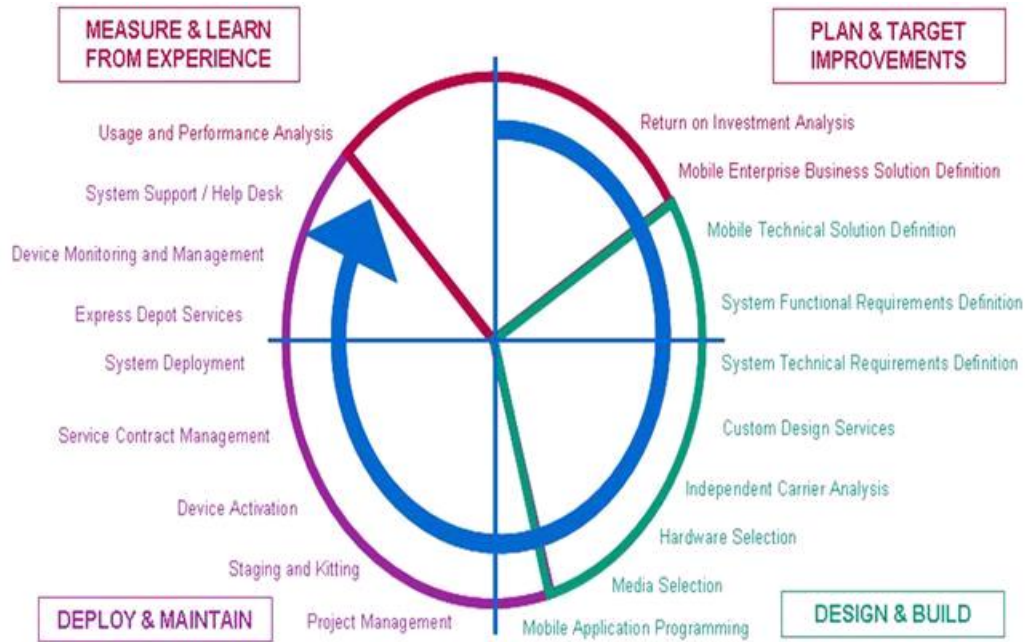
MEASURE & LEARN FROM EXPERIENCE

PLAN & TARGET IMPROVEMENTS

Usage and Performance Analysis

System Support / Help Desk

Device Monitoring and Management

Express Depot Services

System Deployment

Service Contract Management

Device Activation

Staging and Kitting

Project Management

Return on Investment Analysis

Mobile Enterprise Business Solution Definition

Mobile Technical Solution Definition

System Functional Requirements Definition

System Technical Requirements Definition

Custom Design Services

Independent Carrier Analysis

Hardware Selection

Media Selection

Mobile Application Programming

DEPLOY & MAINTAIN

DESIGN & BUILD